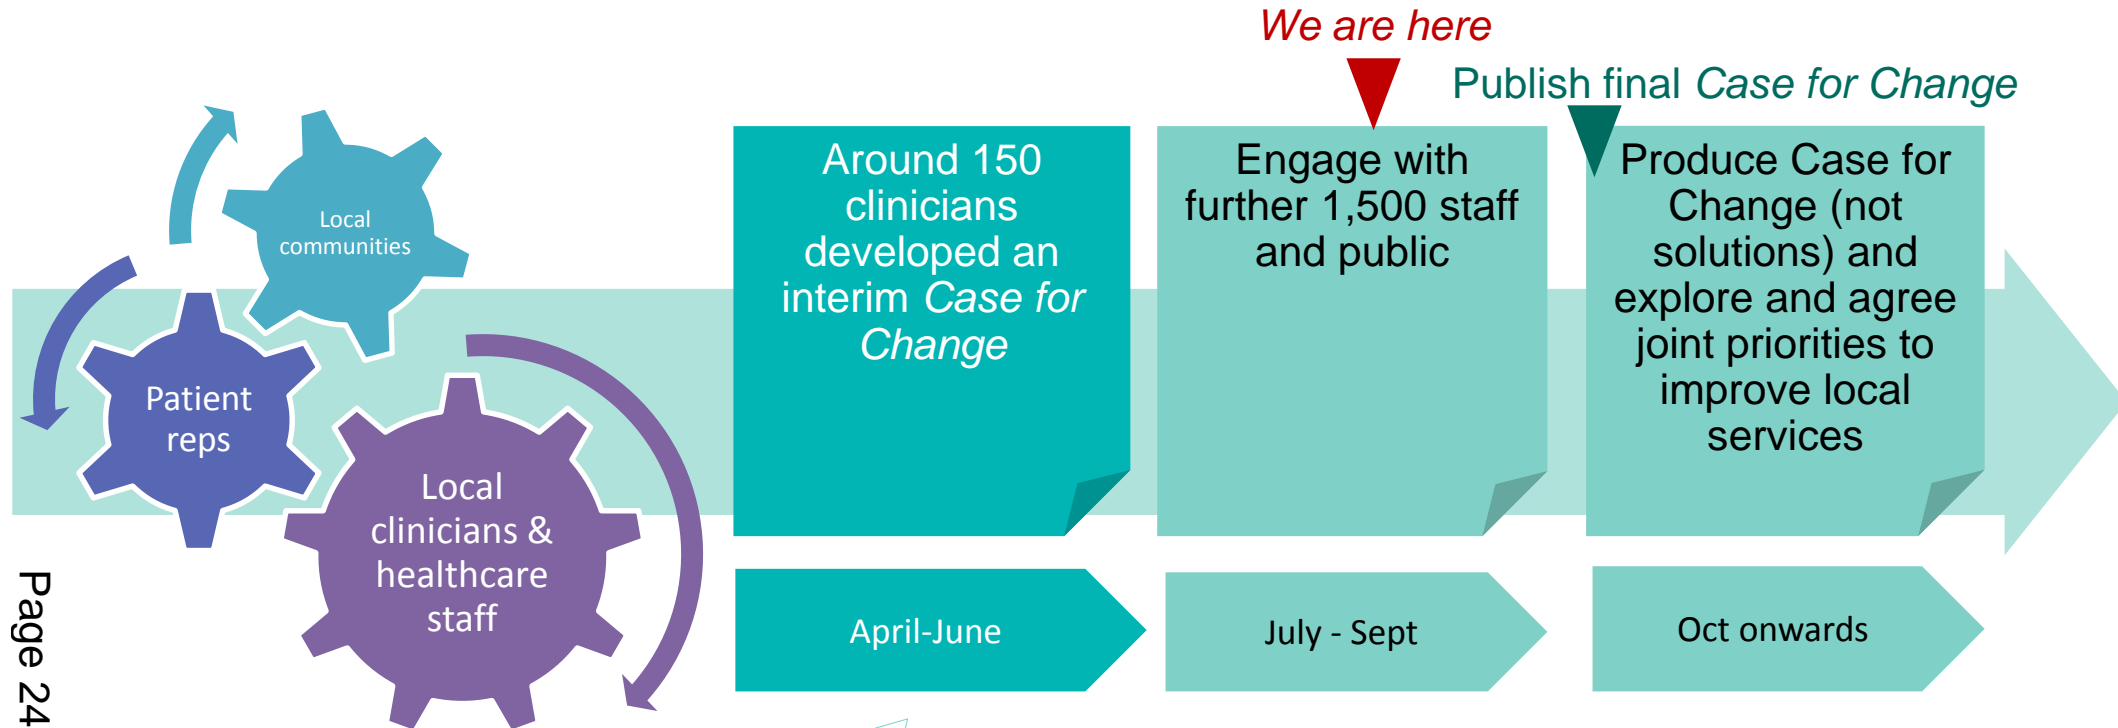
We are here

Publish final *Case for Change*

Local communities

Patient reps

Local clinicians & healthcare staff

Around 150 clinicians developed an interim *Case for Change*

Engage with further 1,500 staff and public

Produce Case for Change (not solutions) and explore and agree joint priorities to improve local services

April-June

July - Sept

Oct onwards

Page 24